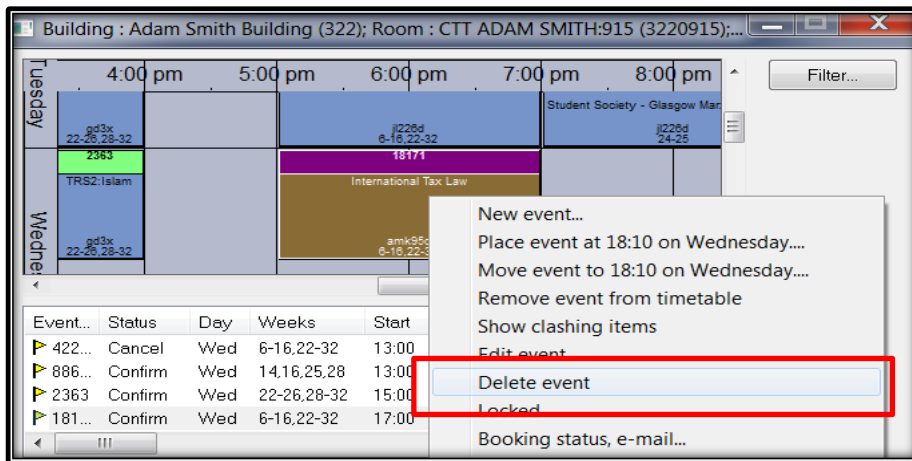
Building : Adam Smith Building (322); Room : CTT ADAM SMITH:915 (3220915);...

Filter...

Tuesday

4:00 pm 5:00 pm 6:00 pm 7:00 pm 8:00 pm

gd3x
22-26,28-32

jl226d
6-16,22-32

Student Society - Glasgow Mar

jl226d
24-25

Wedne

2363

TRS2:Islam

gd3x
22-26,28-32

18171

International Tax Law

amk95c
6-16,22-3

| Event... | Status | Day | Weeks | Start |
|---|---|---|---|---|
| 422... | Cancel | Wed | 6-16,22-32 | 13:00 |
| 886... | Confirm | Wed | 14,16,25,28 | 13:00 |
| 2363 | Confirm | Wed | 22-26,28-32 | 15:00 |
| 181... | Confirm | Wed | 6-16,22-32 | 17:00 |

New event...
Place event at 18:10 on Wednesday....
Move event to 18:10 on Wednesday....
Remove event from timetable
Show clashing items
Edit event
Delete event
Locked
Booking status, e-mail...